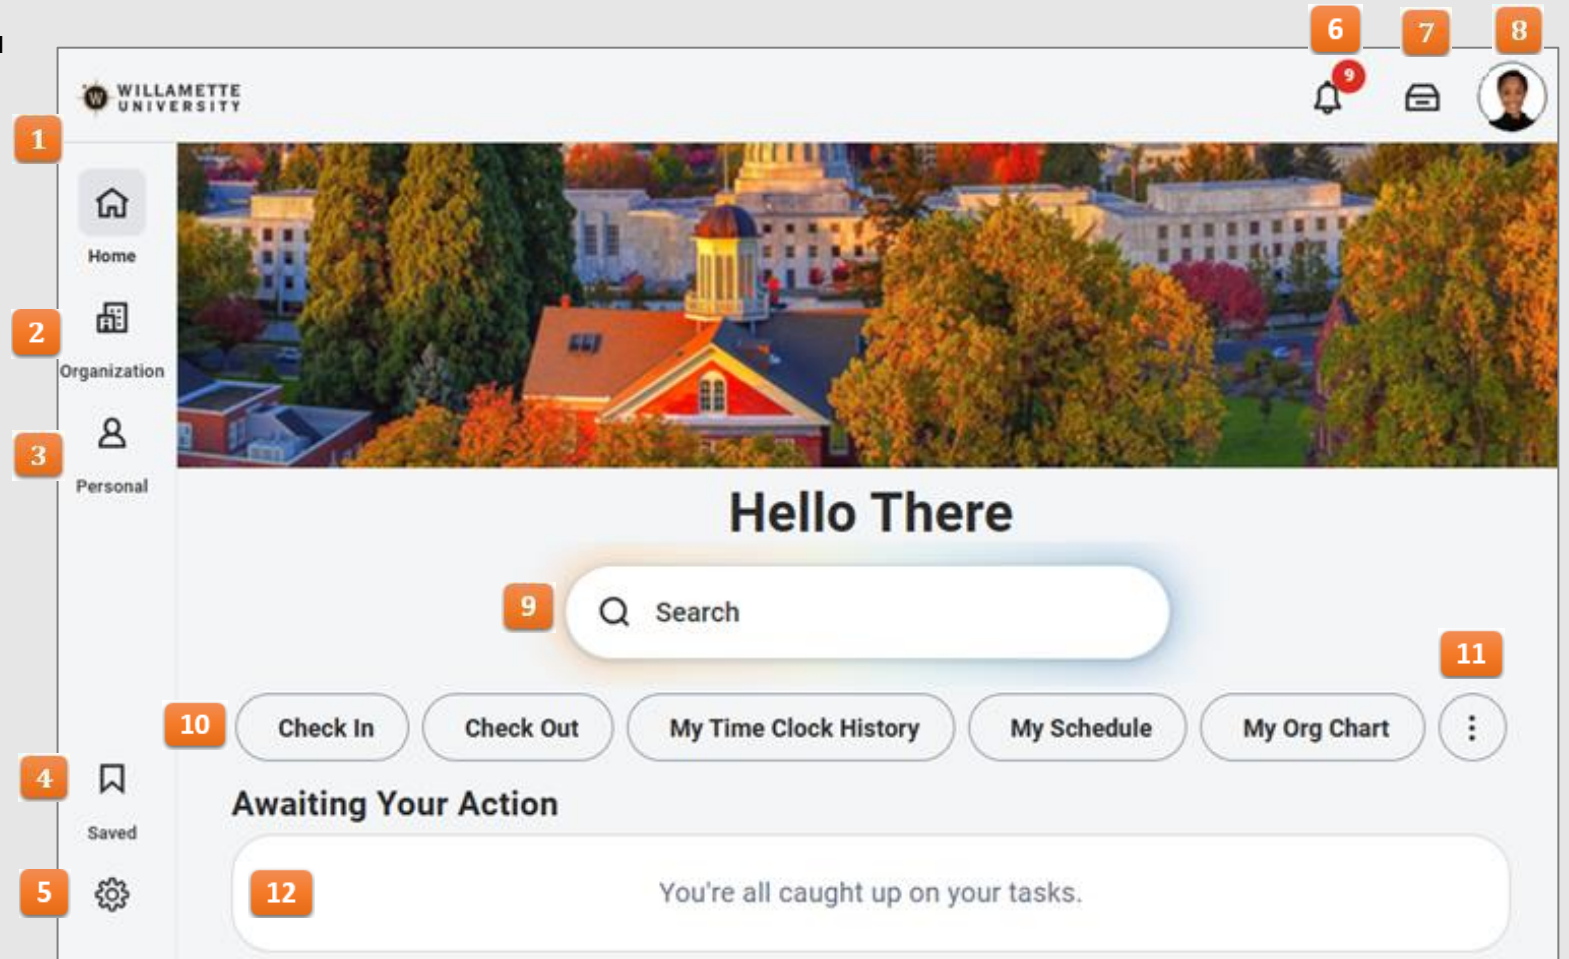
WILLAMETTE UNIVERSITY

6 9 7 8

1 Home

2 Organization

3 Personal

Hello There

9 Search

11

10 Check In Check Out My Time Clock History My Schedule My Org Chart

4 Saved

Awaiting Your Action

5

12 You're all caught up on your tasks.